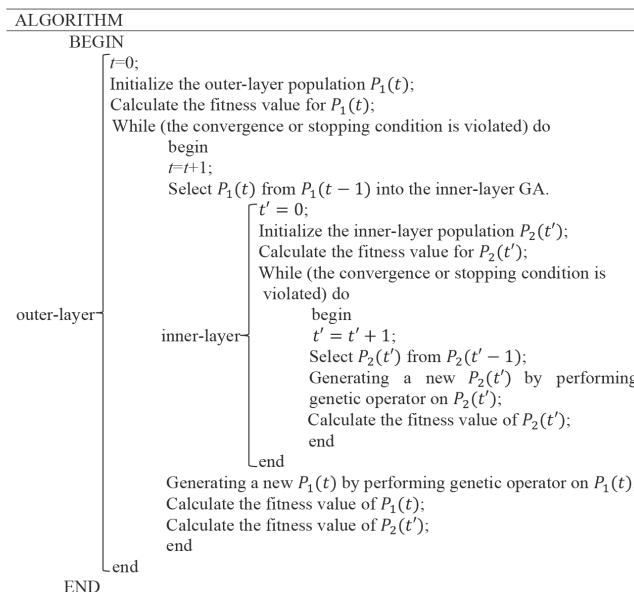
ALGORITHM

BEGIN

$t$=0;

Initialize the outer-layer population $P_1(t)$;

Calculate the fitness value for $P_1(t)$;

While (the convergence or stopping condition is violated) do

begin

$t$=$t$+1;

Select $P_1(t)$ from $P_1(t-1)$ into the inner-layer GA.

$t'=0$;

Initialize the inner-layer population $P_2(t')$;

Calculate the fitness value for $P_2(t')$;

While (the convergence or stopping condition is violated) do

outer-layer

inner-layer

begin

$t'=t'+1$;

Select $P_2(t')$ from $P_2(t'-1)$;

Generating a new $P_2(t')$ by performing genetic operator on $P_2(t')$;

Calculate the fitness value of $P_2(t')$;

end

end

Generating a new $P_1(t)$ by performing genetic operator on $P_1(t)$

Calculate the fitness value of $P_1(t)$;

Calculate the fitness value of $P_2(t')$;

end

end

END